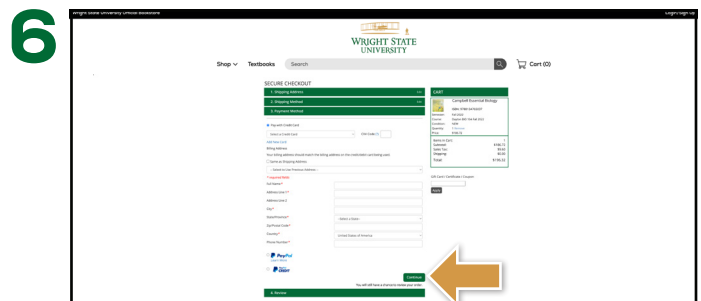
6

Wright State University Official Bookstore

Login/Sign Up

WRIGHT STATE UNIVERSITY

Shop
Textbooks
Search
Cart (0)

SECURE CHECKOUT

1. Shipping Address
Edit

2. Shipping Method
Edit

3. Payment Method

Pay with Credit Card

- Select a Credit Card -
CVV Code

Add New Card

Billing Address

Your billing address should match the billing address on the credit/debit card being used.

Same as Shipping Address

- Select to Use Previous Address -

* Required fields

Full Name*

Address Line 1*

Address Line 2

City*

State/Province*
- Select a State -

Zip/Postal Code*

Country*
United States of America

Phone Number*

PayPal

PayPal CREDIT

Continue

You will still have a chance to review your order.

4. Review

CART

Campbell Essential Biology

Items in Cart

Subtotal

Sales Tax

Shipping

Total

Gift Card / Certificate / Coupon

Apply